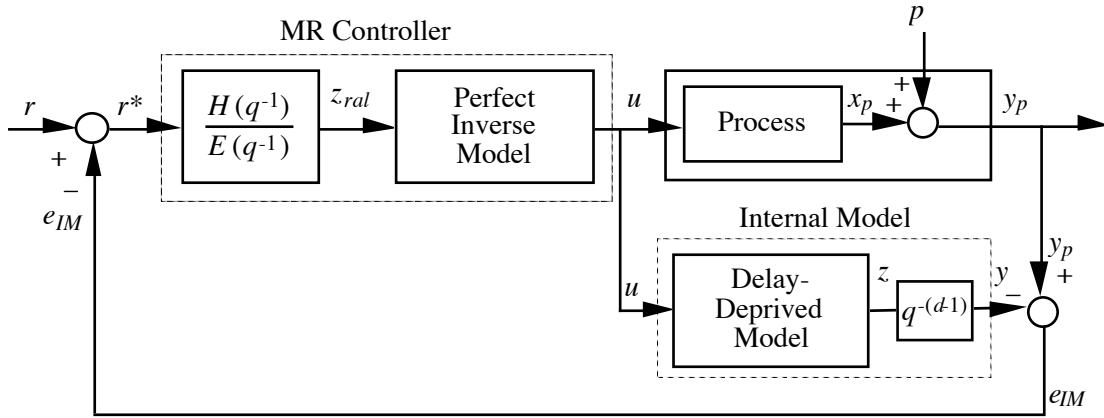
MR Controller

$p$

$r$

$r^*$

$\frac{H(q^{-1})}{E(q^{-1})}$

$z_{ral}$

Perfect Inverse Model

$u$

Process

$x_p$

+

+

$y_p$

+

−

$e_{IM}$

Internal Model

$y_p$

$u$

Delay-Deprived Model

$z$

$q^{-(d-1)}$

$y$

−

+

$e_{IM}$